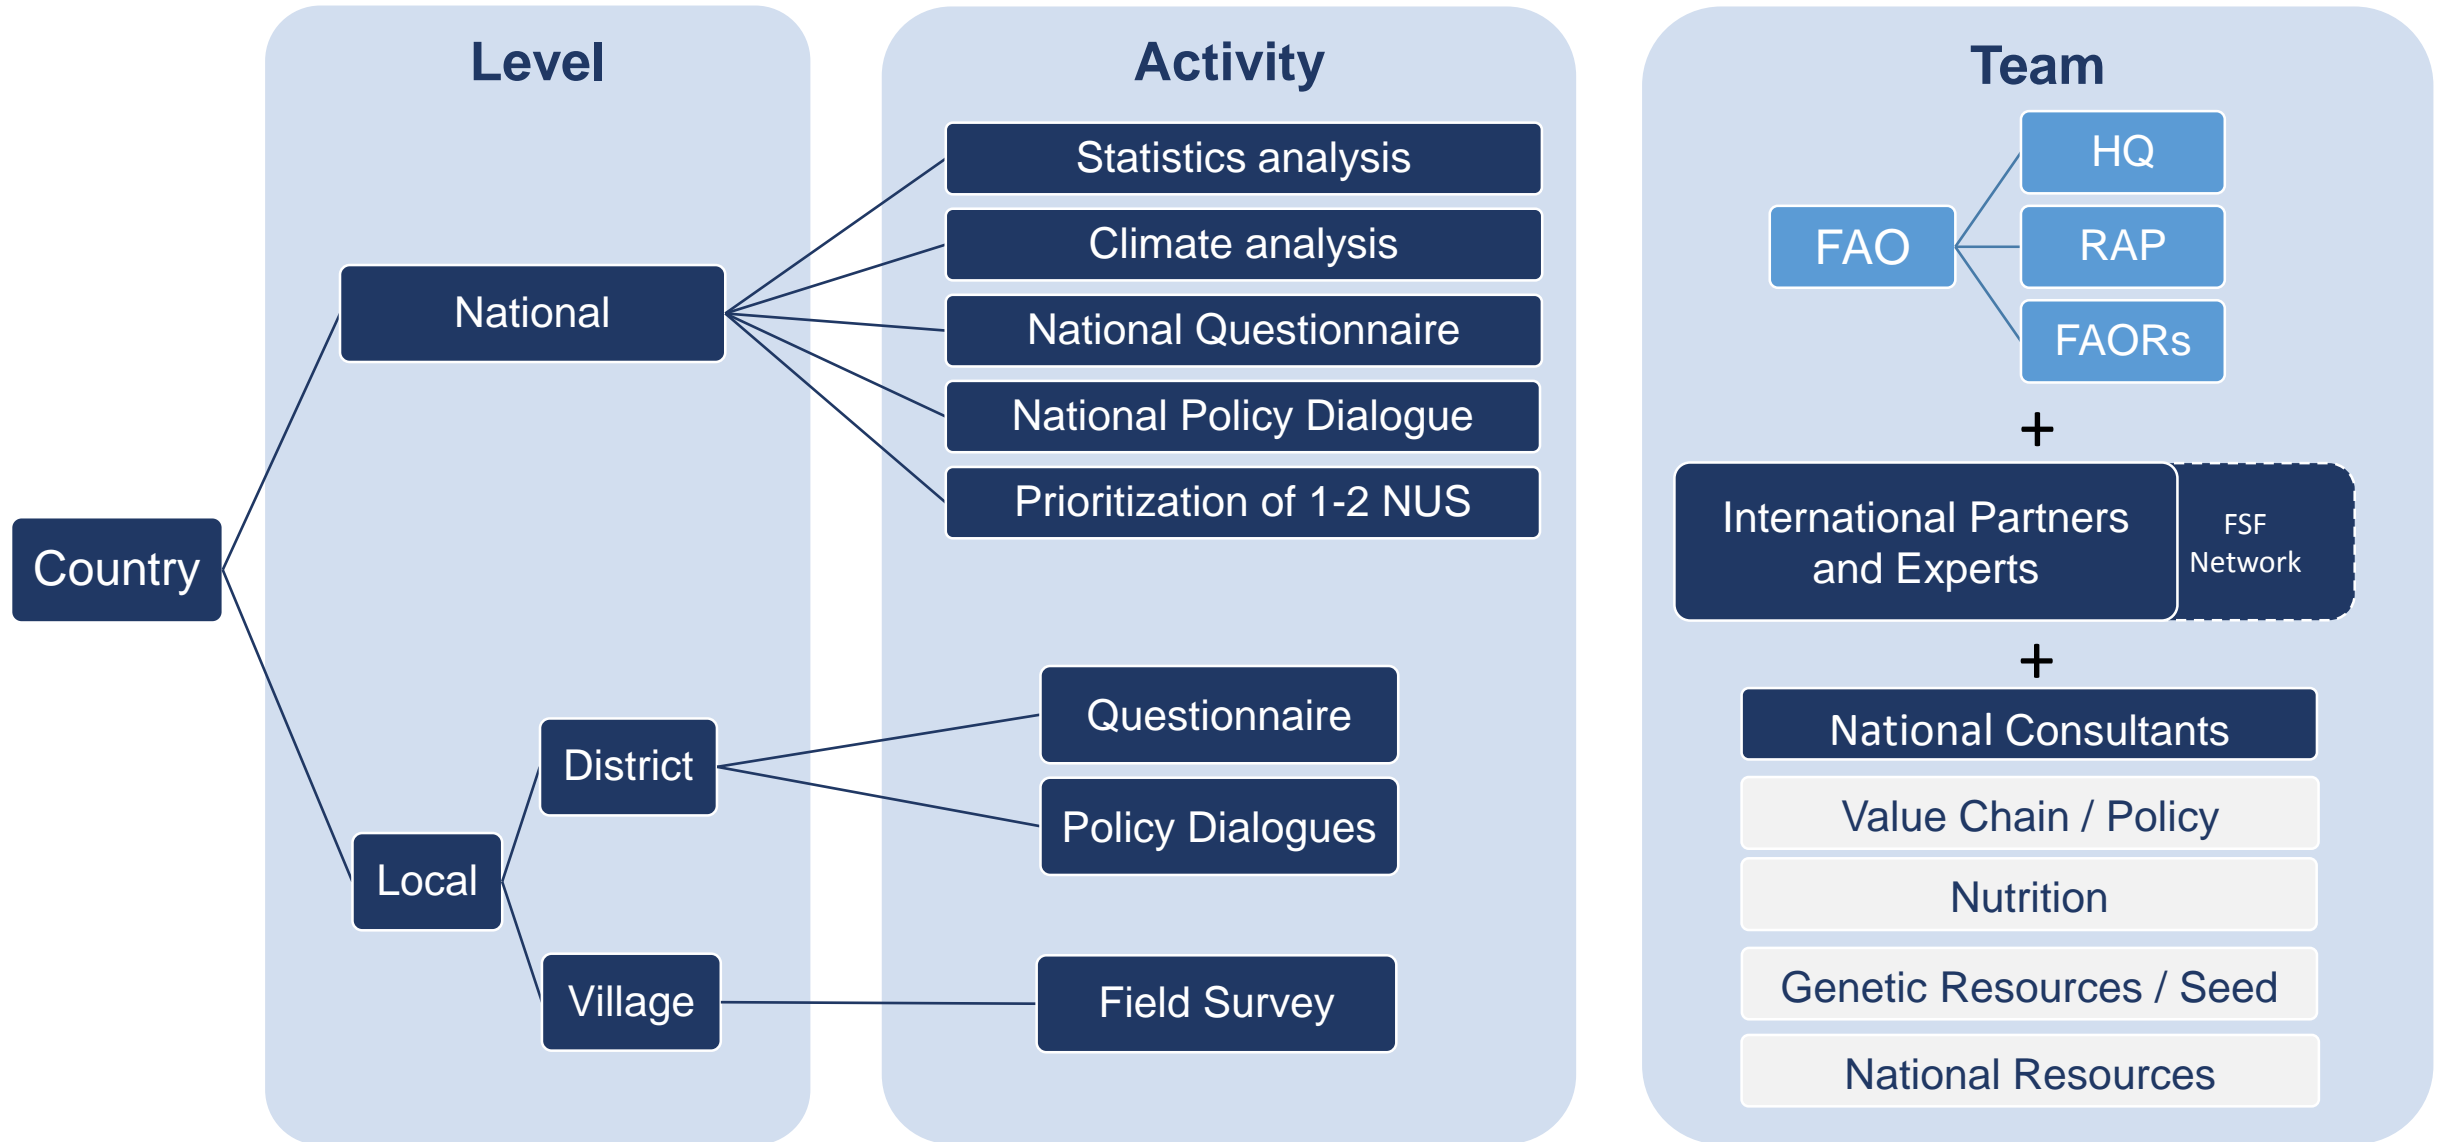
Level

Country

National

Local

District

Village

Activity

Statistics analysis

Climate analysis

National Questionnaire

National Policy Dialogue

Prioritization of 1-2 NUS

Questionnaire

Policy Dialogues

Field Survey

Team

FAO

HQ

RAP

FAORs

+

International Partners and Experts

FSF Network

+

National Consultants

Value Chain / Policy

Nutrition

Genetic Resources / Seed

National Resources